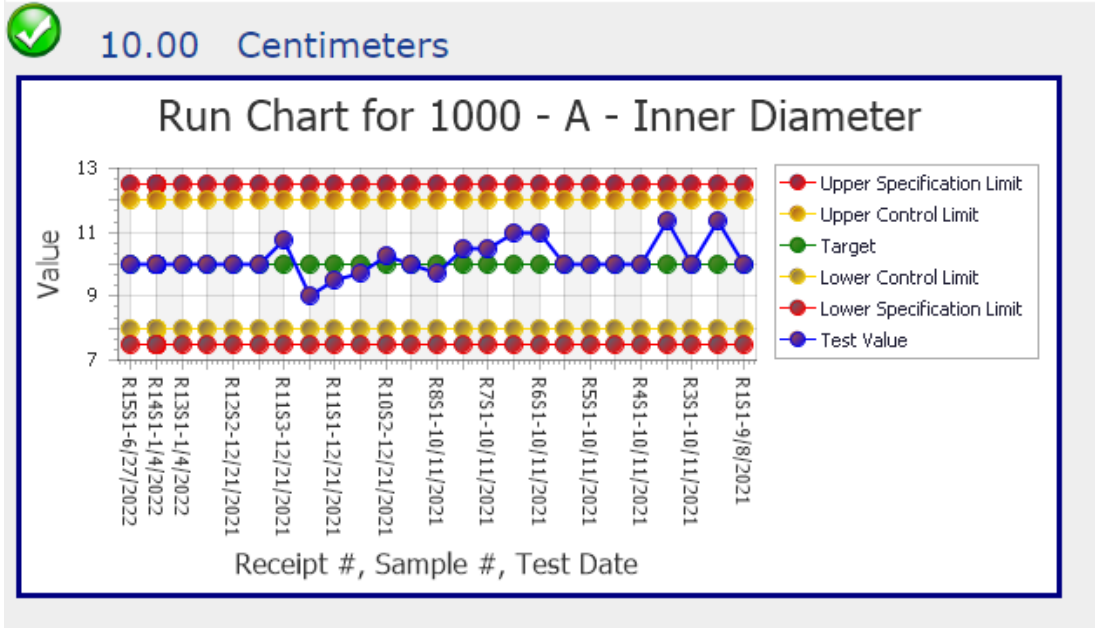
10.00 Centimeters

Run Chart for 1000 - A - Inner Diameter

Value

13
11
9
7

R15S1-6/27/2022
R14S1-1/4/2022
R13S1-1/4/2022
R12S2-12/21/2021
R11S3-12/21/2021
R11S1-12/21/2021
R10S2-12/21/2021
R8S1-10/11/2021
R7S1-10/11/2021
R6S1-10/11/2021
R5S1-10/11/2021
R4S1-10/11/2021
R3S1-10/11/2021
R1S1-9/8/2021

Receipt #, Sample #, Test Date

Upper Specification Limit
Upper Control Limit
Target
Lower Control Limit
Lower Specification Limit
Test Value